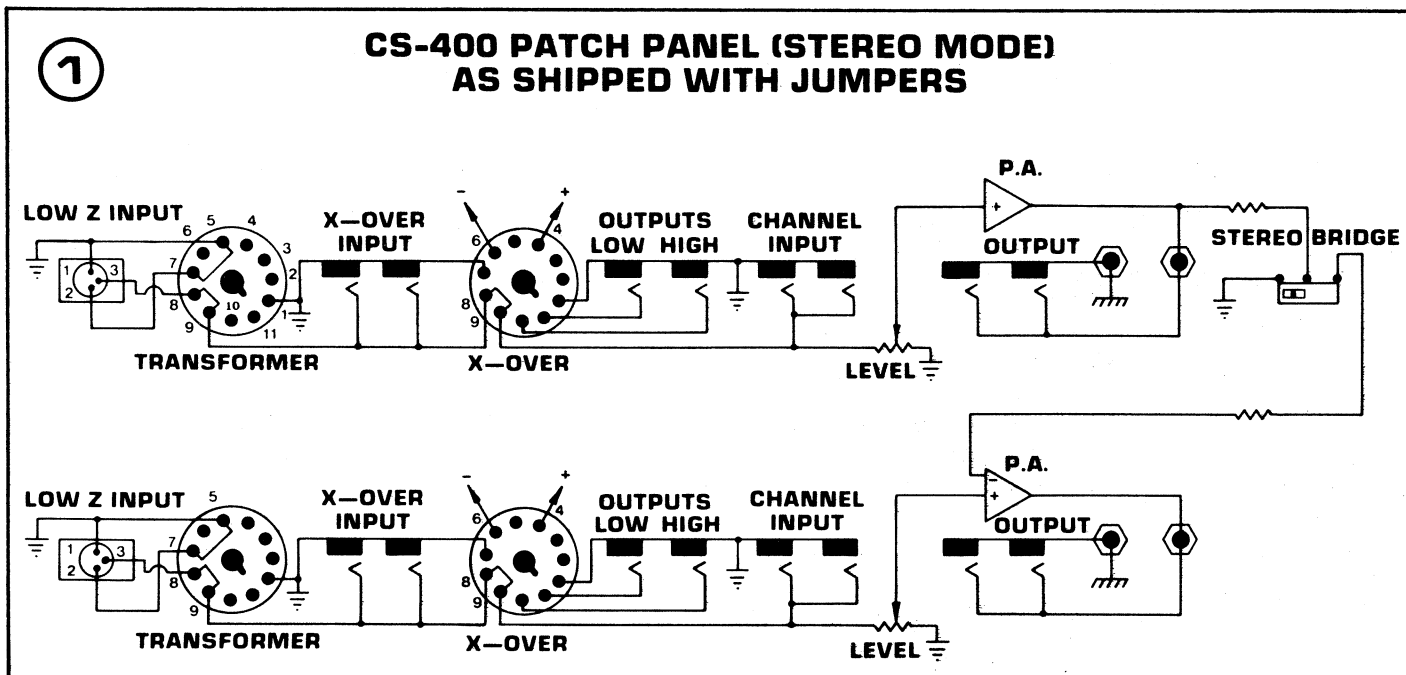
1

CS-400 PATCH PANEL (STEREO MODE)
AS SHIPPED WITH JUMPERS

LOW Z INPUT
1 3
2
6 5 4
3
7 2
8 10 1
9 11
TRANSFORMER

X—OVER
INPUT

- +
6 4
8
9
X—OVER

OUTPUTS
LOW HIGH

CHANNEL
INPUT

P.A.
+
OUTPUT
LEVEL

STEREO BRIDGE

LOW Z INPUT 5
1 3
2
7
8
9
TRANSFORMER

X—OVER
INPUT

- +
6 4
8
9
X—OVER

OUTPUTS
LOW HIGH

CHANNEL
INPUT

P.A.
-
+
OUTPUT
LEVEL